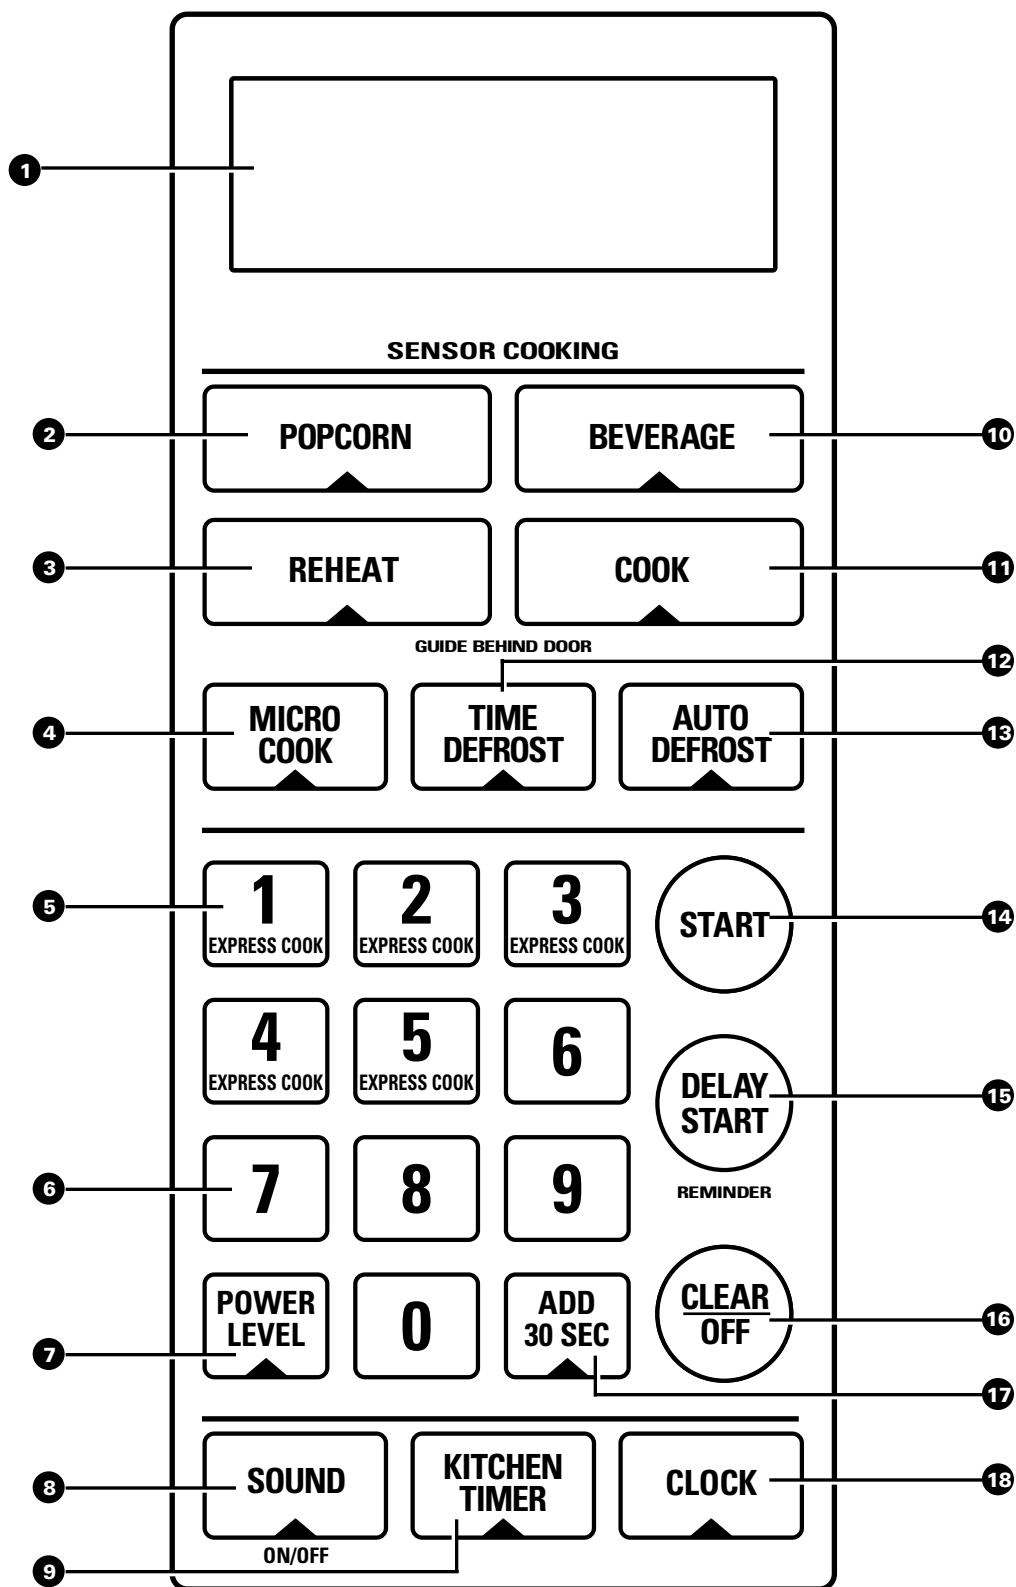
1

SENSOR COOKING

2 POPCORN

BEVERAGE 10

3 REHEAT

COOK 11

GUIDE BEHIND DOOR

12

4 MICRO COOK

TIME DEFROST

AUTO DEFROST 13

5 1 EXPRESS COOK

2 EXPRESS COOK

3 EXPRESS COOK

START 14

4 EXPRESS COOK

5 EXPRESS COOK

6

DELAY START 15

REMINDER

6 7

8

9

7 POWER LEVEL

0

ADD 30 SEC

CLEAR OFF 16

17

8 SOUND

ON/OFF

KITCHEN TIMER

CLOCK 18

9